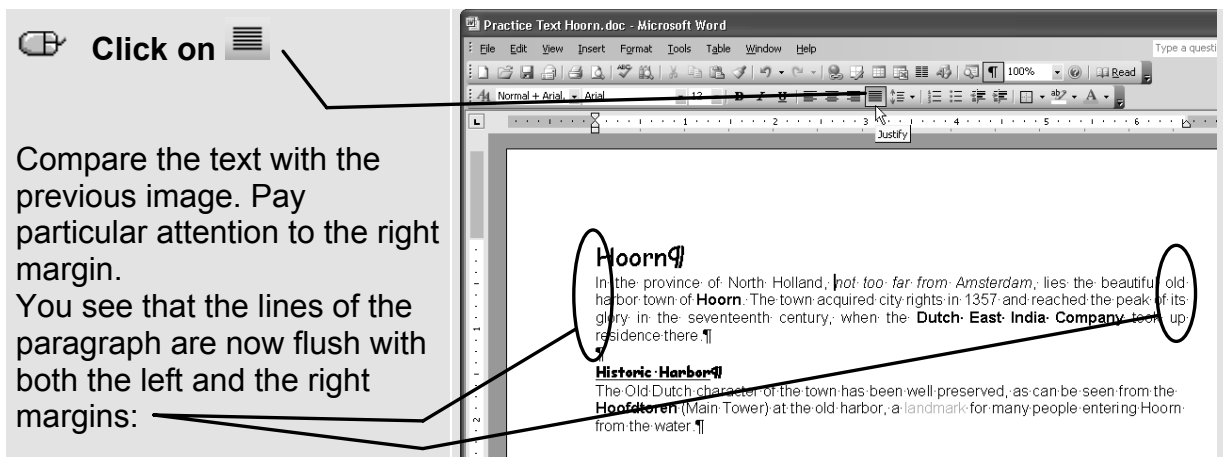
Click on

Compare the text with the previous image. Pay particular attention to the right margin.
You see that the lines of the paragraph are now flush with both the left and the right margins:

Practice Text Hoorn.doc - Microsoft Word

File Edit View Insert Format Tools Table Window Help

Type a questi

100% Read

Normal + Arial, Arial 12 B I U

Justify

Hoorn¶
In the province of North Holland, not too far from Amsterdam, lies the beautiful old harbor town of Hoorn. The town acquired city rights in 1357 and reached the peak of its glory in the seventeenth century, when the Dutch East India Company took up residence there.¶
¶
Historic Harbor¶
The Old Dutch character of the town has been well preserved, as can be seen from the Hoofdtoren (Main Tower) at the old harbor, a landmark for many people entering Hoorn from the water.¶